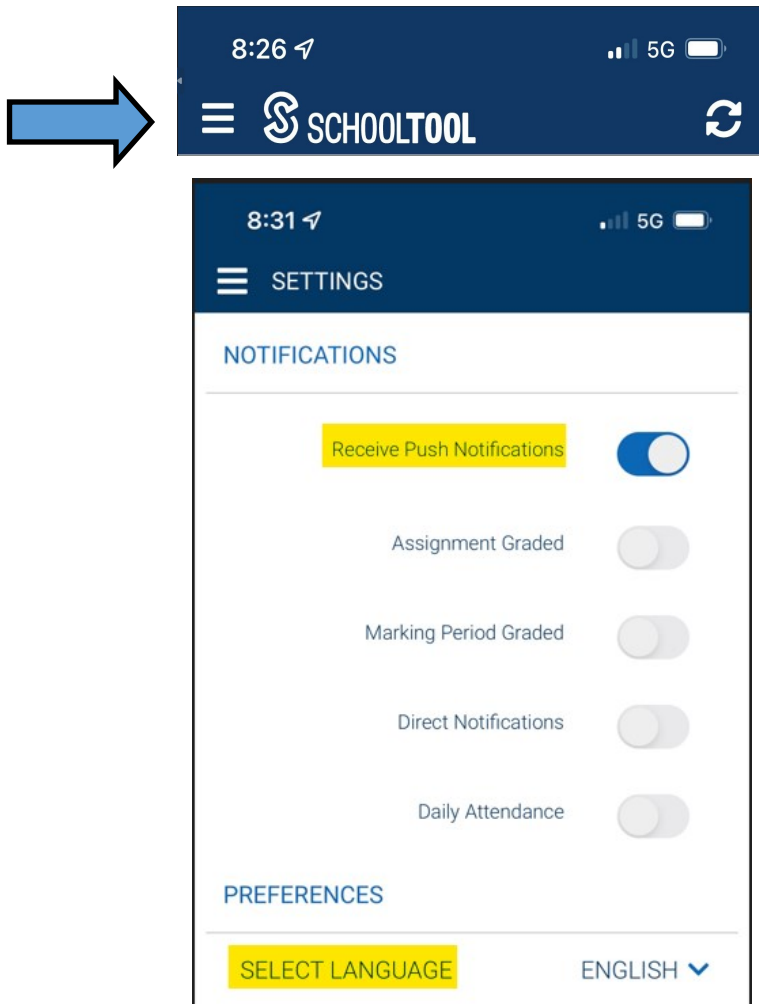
8:26

5G

SCHOOLTOOL

8:31

5G

SETTINGS

NOTIFICATIONS

Receive Push Notifications

Assignment Graded

Marking Period Graded

Direct Notifications

Daily Attendance

PREFERENCES

SELECT LANGUAGE

ENGLISH